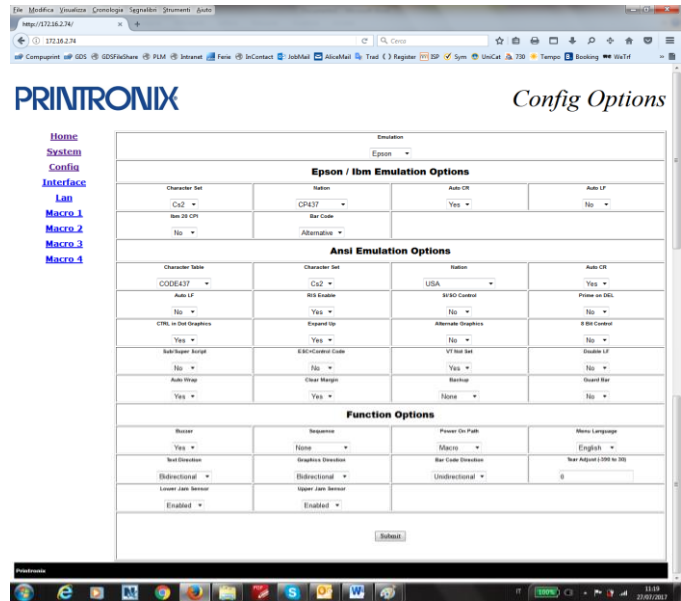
File Modifica Visualizza Cronologia Segnalibri Strumenti Aiuto

http://172.16.2.74/ × +

172.16.2.74

Cerca

Compuprint GDS GDSFileShare PLM Intranet Ferie InContact JobMail AliceMail Trad Register ESP Sym UniCat 730 Tempo Booking WeTrf

PRINTRONIX

Config Options

Home
System
Config
Interface
Lan
Macro 1
Macro 2
Macro 3
Macro 4

Emulation
Epson

Epson / Ibm Emulation Options

| Character Set | Nation | Auto CR | Auto LF |
|---|---|---|---|
| Cs2 | CP437 | Yes | No |
| Ibm 20 CPI | Bar Code | | |
| No | Alternative | | |

Ansi Emulation Options

| Character Table | Character Set | Nation | Auto CR |
|---|---|---|---|
| CODE437 | Cs2 | USA | Yes |
| Auto LF | RS Enable | SI/SO Control | Prime on DEL |
| No | Yes | No | No |
| CTRL in Dot Graphics | Expand Up | Alternate Graphics | 8 Bit Control |
| Yes | Yes | No | No |
| Sub/Super Script | ESC+Control Code | VT Init Set | Double LF |
| No | No | Yes | No |
| Auto Wrap | Clear Margin | Backup | Guard Bar |
| Yes | Yes | None | No |

Function Options

| Buzzer | Sequence | Power On Path | Menu Language |
|---|---|---|---|
| Yes | None | Macro | English |
| Text Direction | Graphics Direction | Bar Code Direction | Tear Adjust (-350 to 350) |
| Bidirectional | Bidirectional | Unidirectional | 0 |
| Lower Jam Sensor | Upper Jam Sensor | | |
| Enabled | Enabled | | |

Submit

Printronix

IT 100% 11:19 27/07/2017